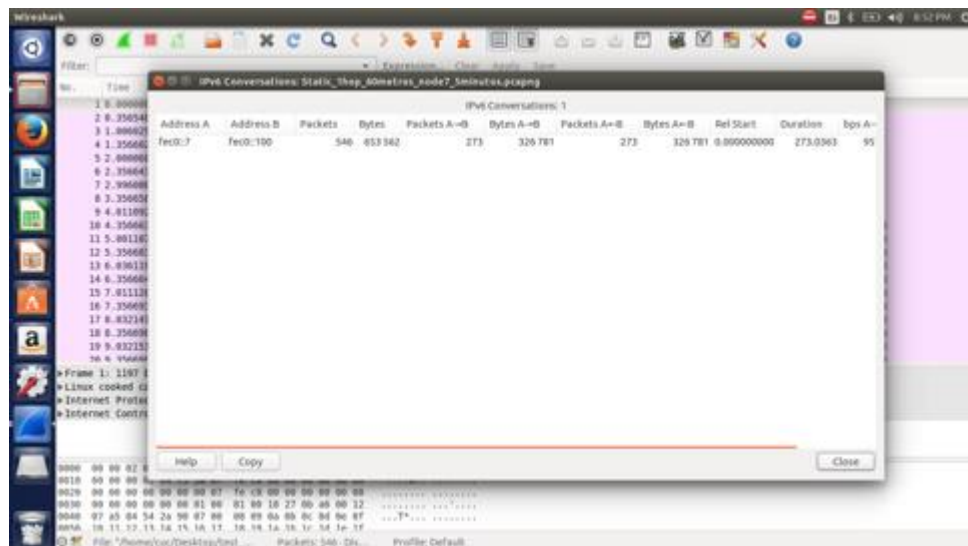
Wireshark

8:52 PM

Filter:

Expression... Clear Apply Save

No. Time

1 0.000000
2 0.350546
3 1.000025
4 1.356602
5 2.000000
6 2.356645
7 2.996000
8 3.356650
9 4.011092
10 4.356663
11 5.001107
12 5.356683
13 6.036133
14 6.356604
15 7.011120
16 7.356690
17 8.032141
18 8.356698
19 9.032151
20 9.356600

▸Frame 1: 1197 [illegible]
▸Linux cooked c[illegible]
▸Internet Proto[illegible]
▸Internet Contr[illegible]

IPv6 Conversations: Static_1hop_60metres_node7_5minutes.pcapng

IPv6 Conversations: 1

| Address A | Address B | Packets | Bytes | Packets A→B | Bytes A→B | Packets A←B | Bytes A←B | Rel Start | Duration | bps A→ |
|---|---|---|---|---|---|---|---|---|---|---|
| fec0::7 | fec0::100 | 546 | 653 562 | 273 | 326 781 | 273 | 326 781 | 0.000000000 | 273.0363 | 95 |

Help Copy Close

0000 00 00 02 0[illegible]
0010 00 00 00 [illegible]
0020 00 00 00 00 00 00 00 07 fe c0 00 00 00 00 00 00
0030 00 00 00 00 00 00 01 00 81 00 10 27 00 a0 00 32
0040 07 a5 04 54 2a 90 07 00 00 09 0a 0b 0c 0d 0e 0f ....T*....
0050 10 11 12 13 14 15 16 17 18 19 1a 1b 1c 1d 1e 1f

File: "/home/cuc/Desktop/test... Packets: 546 · Dis... Profile: Default